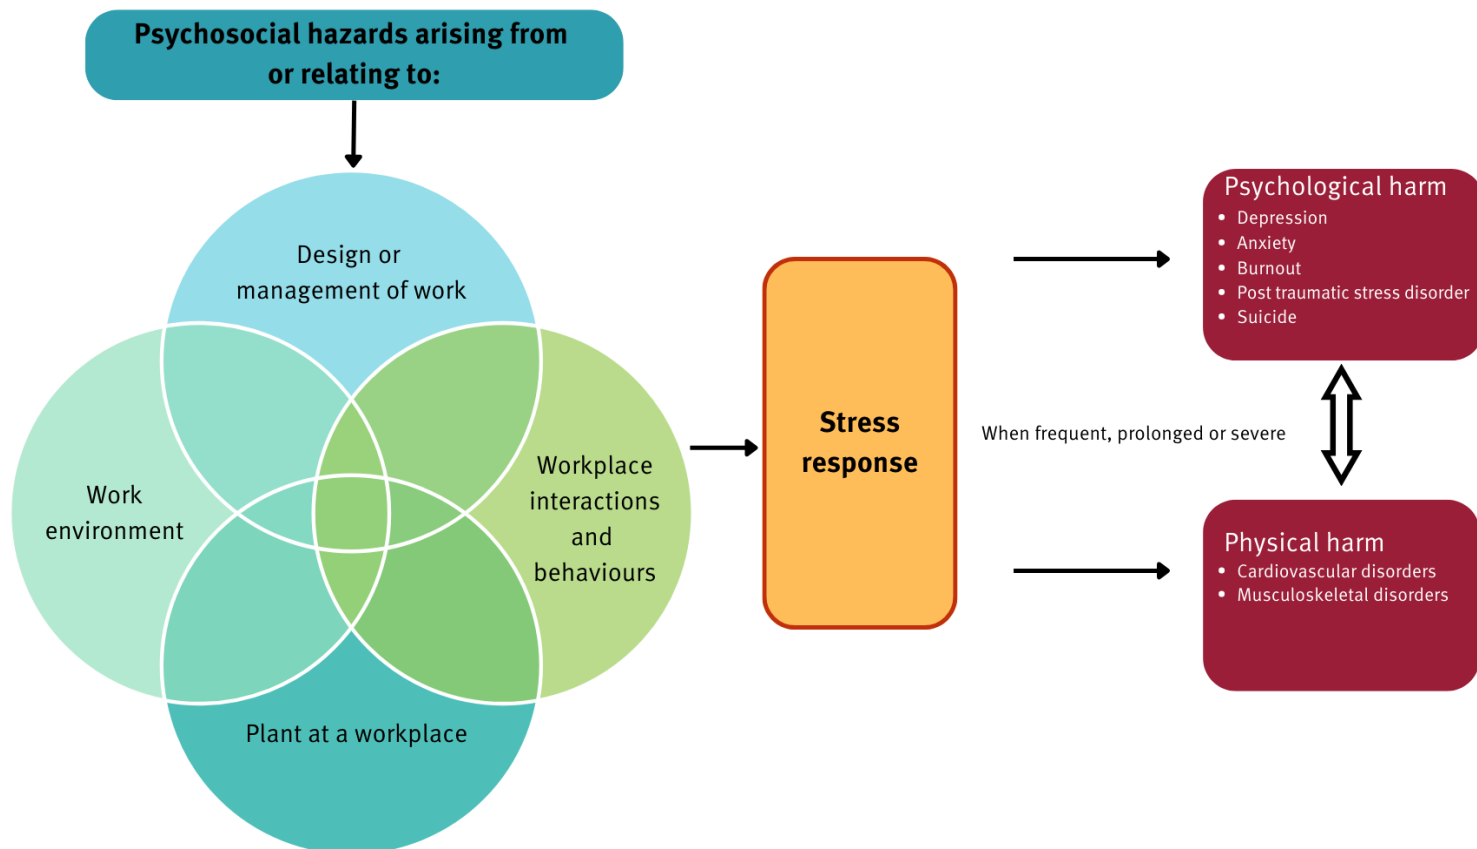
Psychosocial hazards arising from or relating to:

Design or management of work

Work environment

Workplace interactions and behaviours

Plant at a workplace

Stress response

When frequent, prolonged or severe

Psychological harm
- Depression
- Anxiety
- Burnout
- Post traumatic stress disorder
- Suicide

Physical harm
- Cardiovascular disorders
- Musculoskeletal disorders